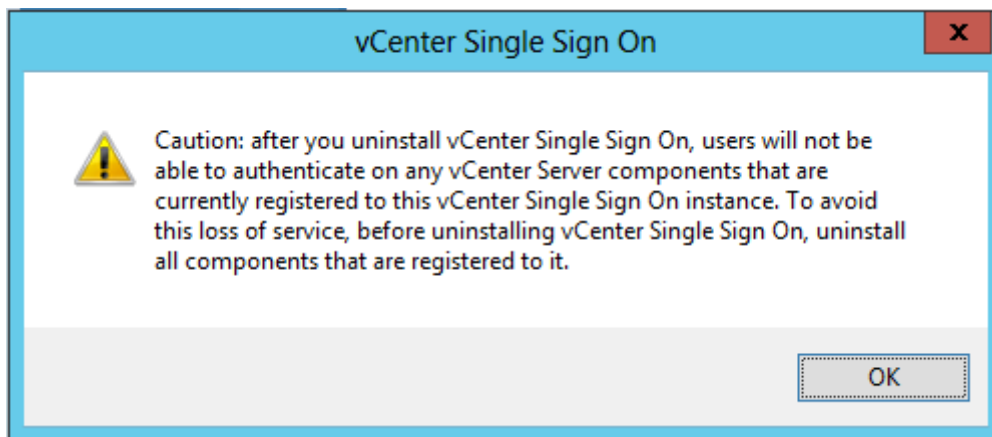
vCenter Single Sign On

x

Caution: after you uninstall vCenter Single Sign On, users will not be able to authenticate on any vCenter Server components that are currently registered to this vCenter Single Sign On instance. To avoid this loss of service, before uninstalling vCenter Single Sign On, uninstall all components that are registered to it.

OK